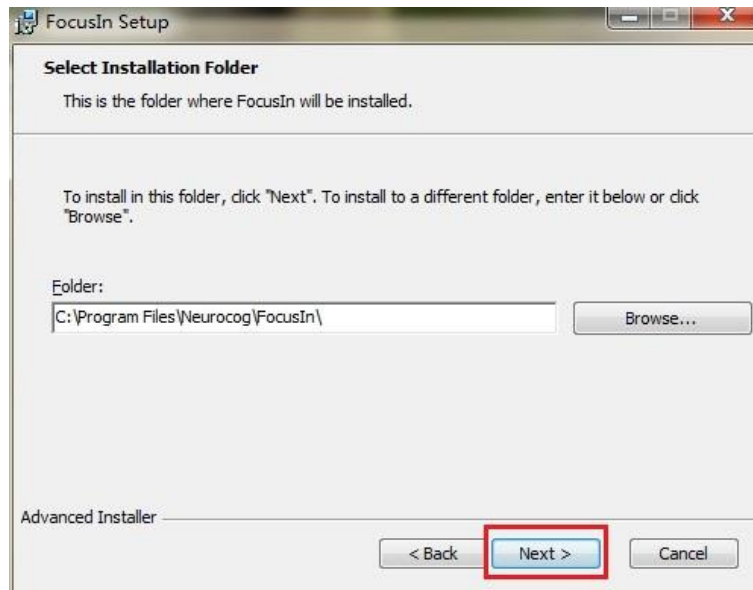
FocusIn Setup

Select Installation Folder

This is the folder where FocusIn will be installed.

To install in this folder, click "Next". To install to a different folder, enter it below or click "Browse".

Folder:

C:\Program Files\Neurocog\FocusIn\

Browse...

Advanced Installer

< Back

Next >

Cancel